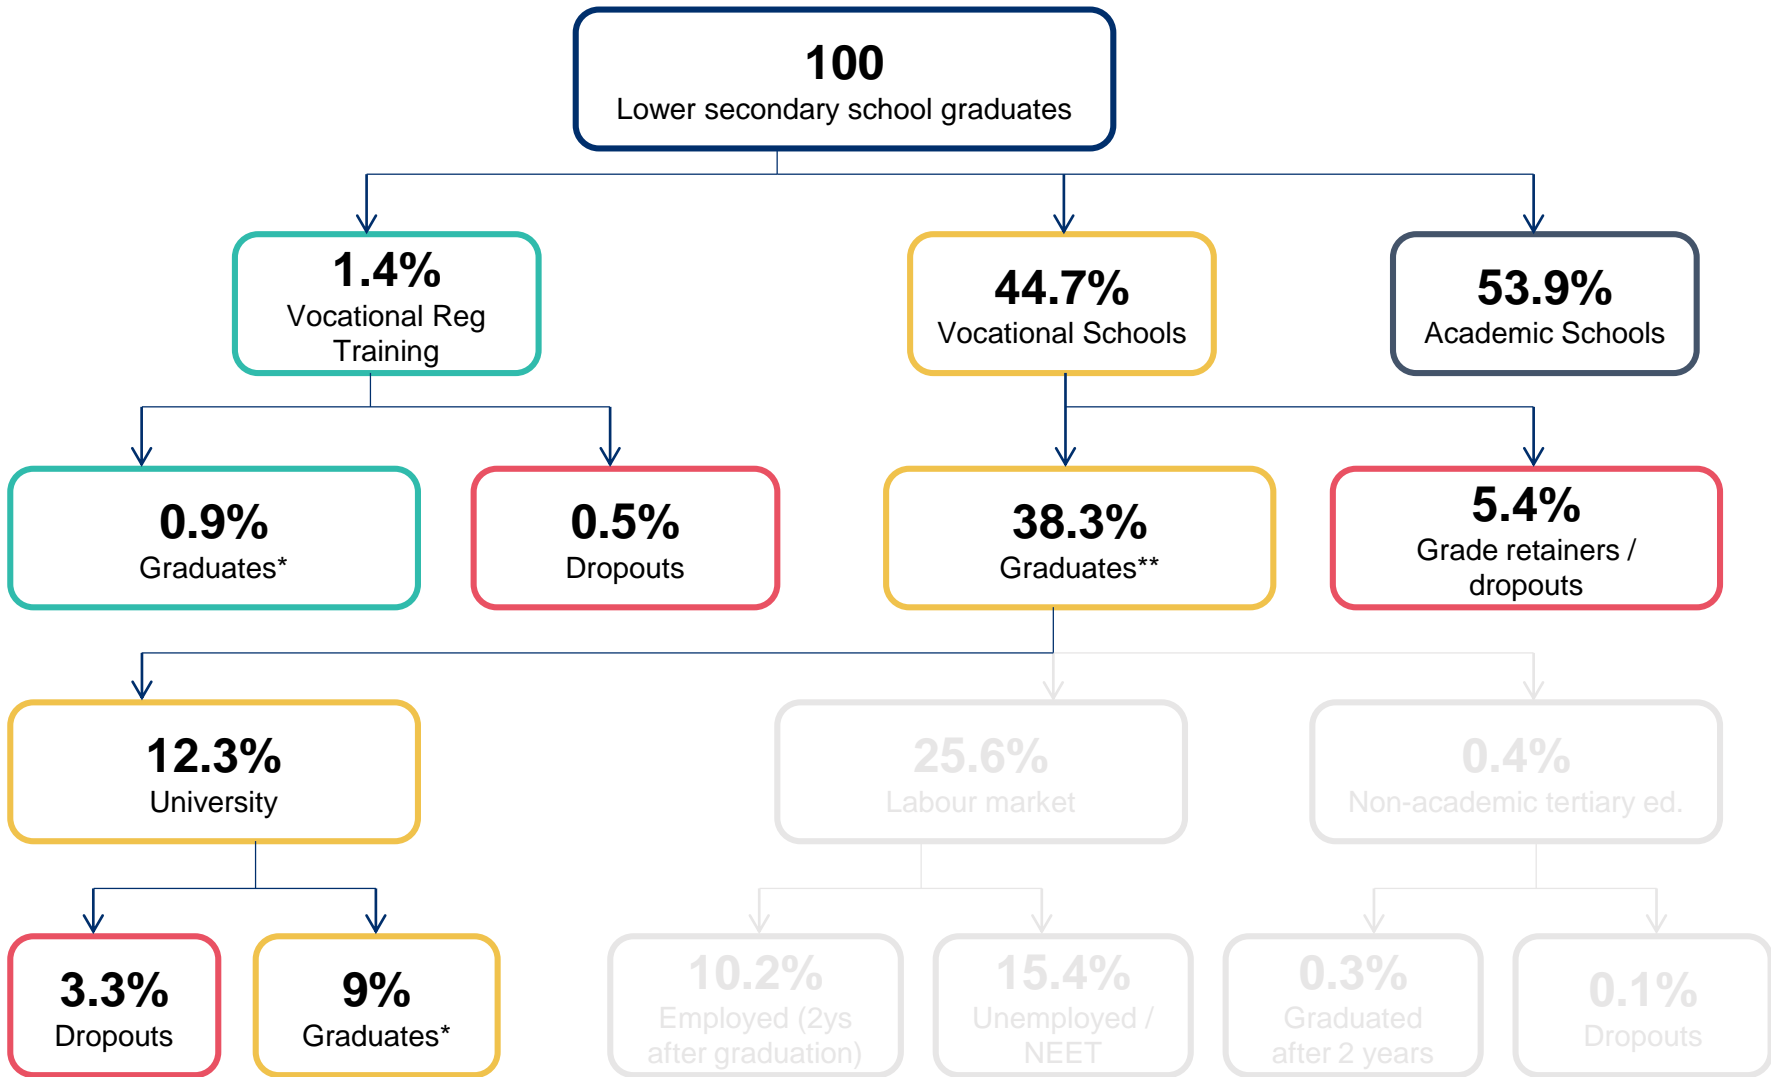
100
Lower secondary school graduates

1.4%
Vocational Reg Training

44.7%
Vocational Schools

53.9%
Academic Schools

0.9%
Graduates*

0.5%
Dropouts

38.3%
Graduates**

5.4%
Grade retainers / dropouts

12.3%
University

25.6%
Labour market

0.4%
Non-academic tertiary ed.

3.3%
Dropouts

9%
Graduates*

10.2%
Employed (2ys after graduation)

15.4%
Unemployed / NEET

0.3%
Graduated after 2 years

0.1%
Dropouts